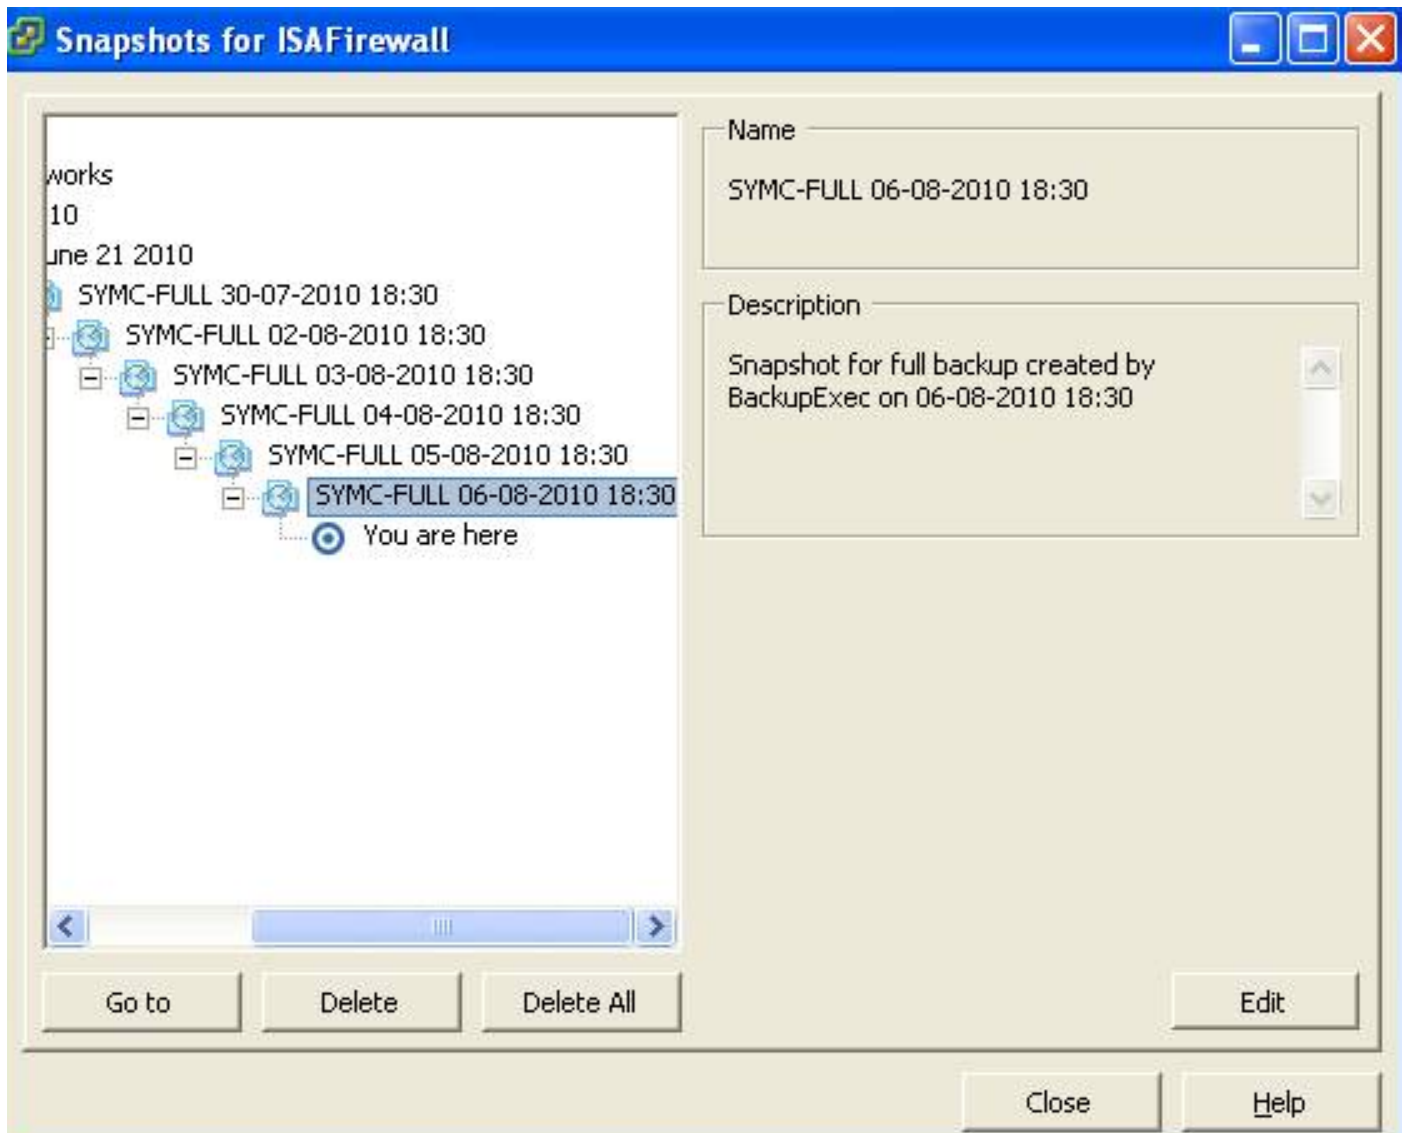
Snapshots for ISAFirewall

works
10
une 21 2010
SYMC-FULL 30-07-2010 18:30
SYMC-FULL 02-08-2010 18:30
SYMC-FULL 03-08-2010 18:30
SYMC-FULL 04-08-2010 18:30
SYMC-FULL 05-08-2010 18:30
SYMC-FULL 06-08-2010 18:30
You are here

Name
SYMC-FULL 06-08-2010 18:30

Description
Snapshot for full backup created by BackupExec on 06-08-2010 18:30

Go to
Delete
Delete All
Edit
Close
Help